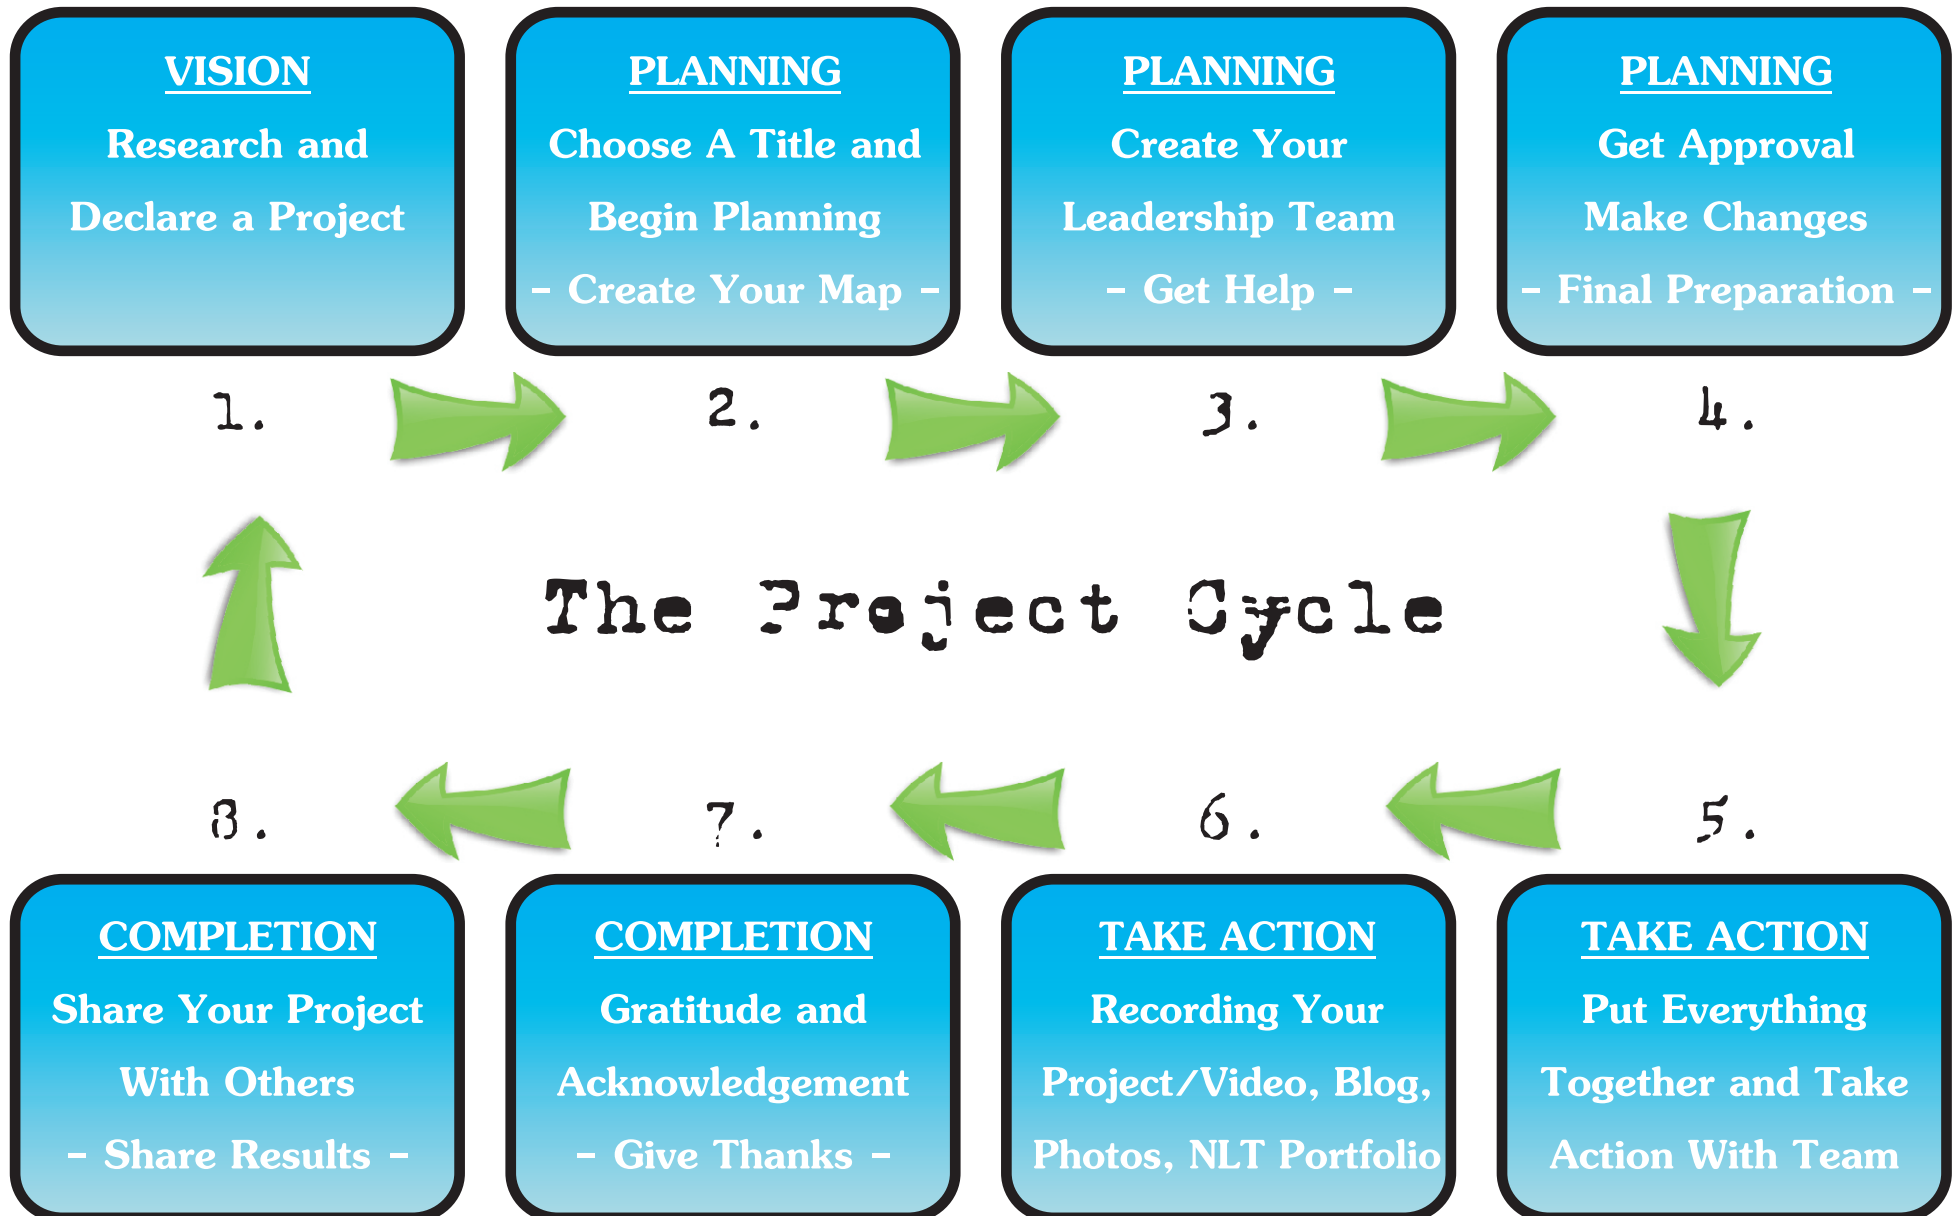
VISION
Research and
Declare a Project

PLANNING
Choose A Title and
Begin Planning
- Create Your Map -

PLANNING
Create Your
Leadership Team
- Get Help -

PLANNING
Get Approval
Make Changes
- Final Preparation -

1.

2.

3.

4.

The Project Cycle

8.

7.

6.

5.

COMPLETION
Share Your Project
With Others
- Share Results -

COMPLETION
Gratitude and
Acknowledgement
- Give Thanks -

TAKE ACTION
Recording Your
Project/Video, Blog,
Photos, NLT Portfolio

TAKE ACTION
Put Everything
Together and Take
Action With Team